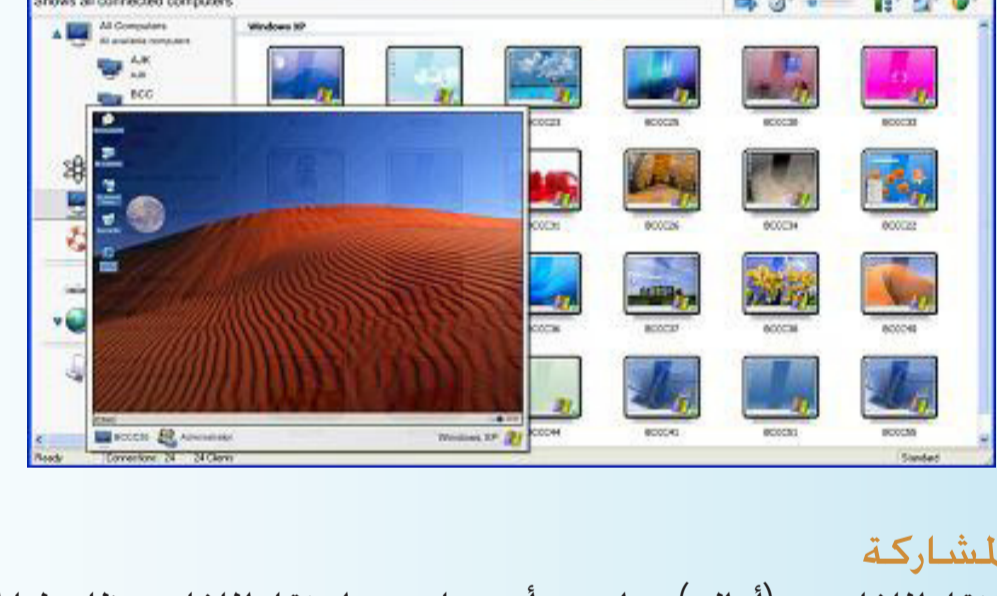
Shows all connected computers

All Computers
All available computers

AJK
AJK

BCC

Windows XP

BCC023

BCC025

BCC030

BCC033

BCC031

BCC026

BCC034

BCC022

BCC036

BCC037

BCC038

BCC040

BCC044

BCC041

BCC051

BCC035

BCC030

Administrator

Windows XP

Ready

Connections: 24

24 Clients

Standard

المشاركة

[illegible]